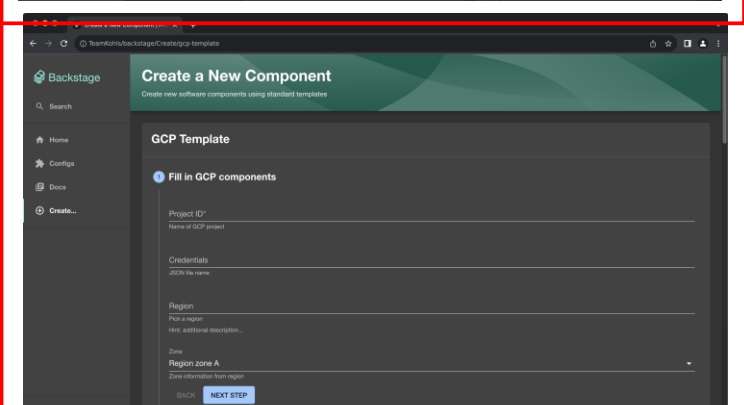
Create a New Component | ×

TeamKohls/backstage/Create/gcp-template

Backstage

Search

Home

Configs

Docs

Create...

Create a New Component

Create new software components using standard templates

GCP Template

1 Fill in GCP components

Project ID*

Name of GCP project

Credentials

JSON file name

Region

Pick a region

Hint: additional description...

Zone

Region zone A

Zone information from region

BACK NEXT STEP